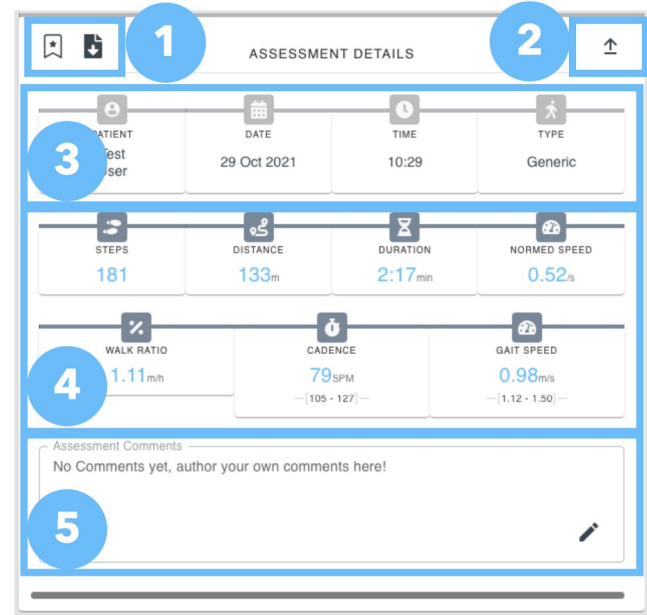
1

ASSESSMENT DETAILS

2

3

PATIENT
Test
User

DATE
29 Oct 2021

TIME
10:29

TYPE
Generic

STEPS
181

DISTANCE
133m

DURATION
2:17min

NORMED SPEED
0.52/s

4

WALK RATIO
1.11m/h

CADENCE
79SPM
[105 - 127]

GAIT SPEED
0.98m/s
[1.12 - 1.50]

Assessment Comments
No Comments yet, author your own comments here!

5